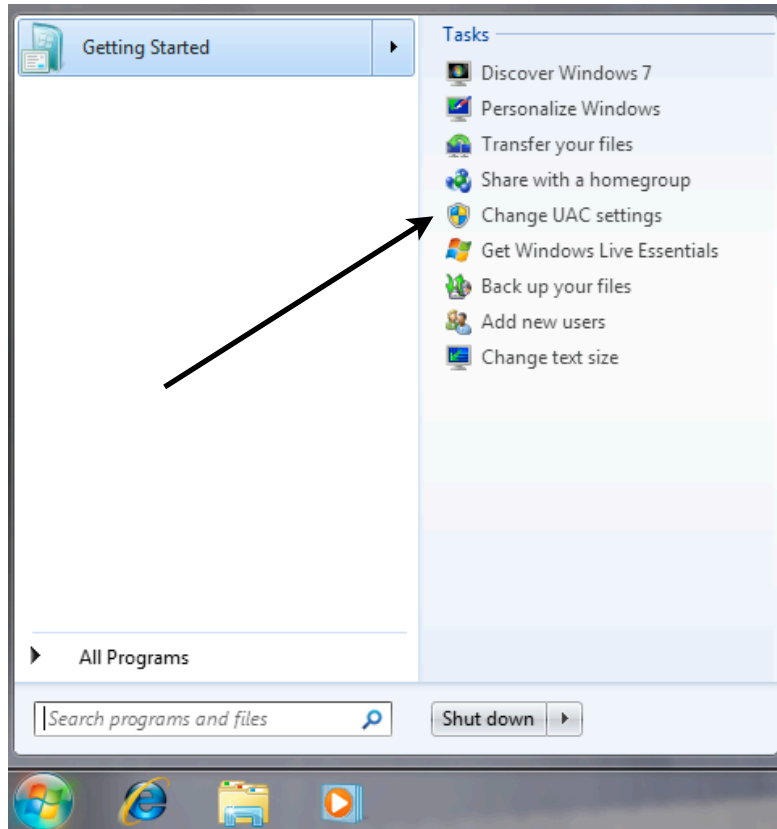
Getting Started

Tasks

Discover Windows 7

Personalize Windows

Transfer your files

Share with a homegroup

Change UAC settings

Get Windows Live Essentials

Back up your files

Add new users

Change text size

All Programs

Search programs and files

Shut down